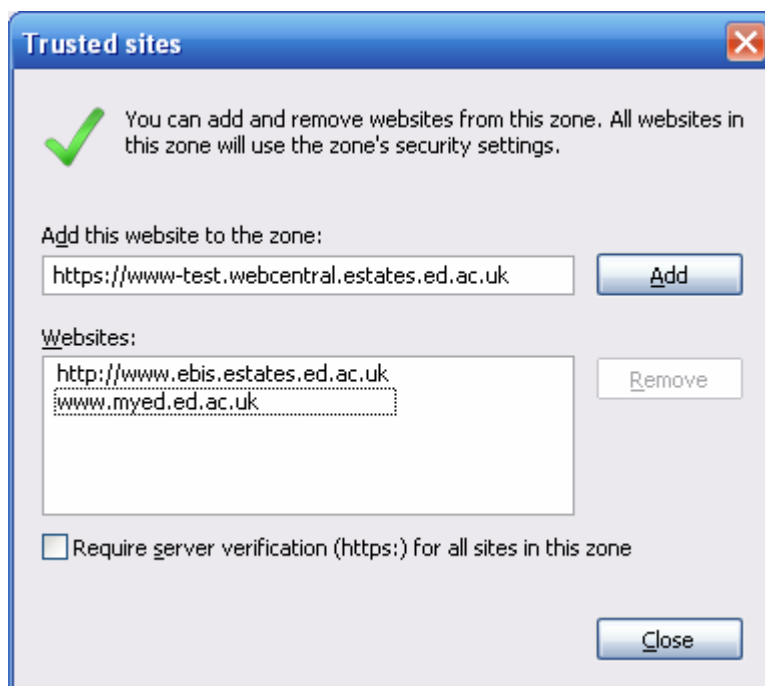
Trusted sites

You can add and remove websites from this zone. All websites in this zone will use the zone's security settings.

Add this website to the zone:

https://www-test.webcentral.estates.ed.ac.uk

Add

Websites:

http://www.ebis.estates.ed.ac.uk
www.myed.ed.ac.uk

Remove

Require server verification (https:) for all sites in this zone

Close